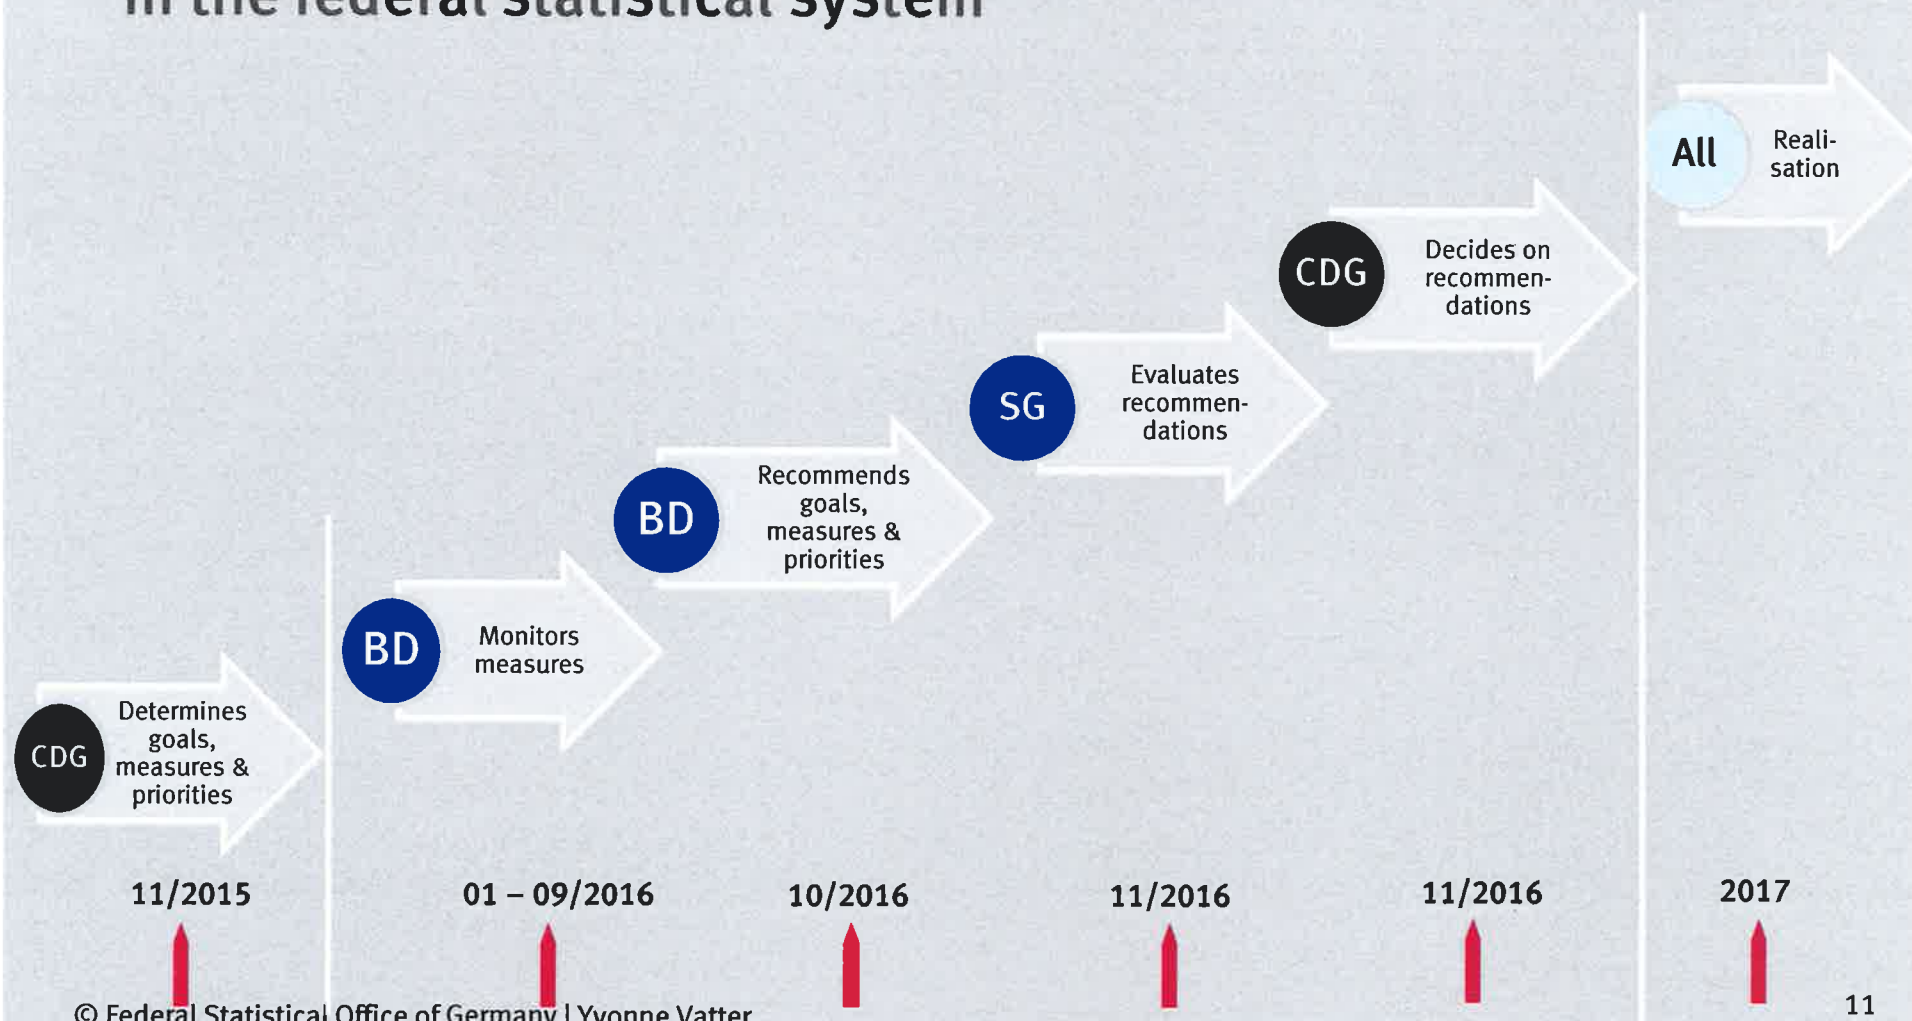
in the federal statistical system

All
Realisation

CDG
Decides on recommendations

SG
Evaluates recommendations

BD
Recommends goals, measures & priorities

BD
Monitors measures

CDG
Determines goals, measures & priorities

11/2015
01 – 09/2016
10/2016
11/2016
11/2016
2017

© Federal Statistical Office of Germany | Yvonne Vatter
11